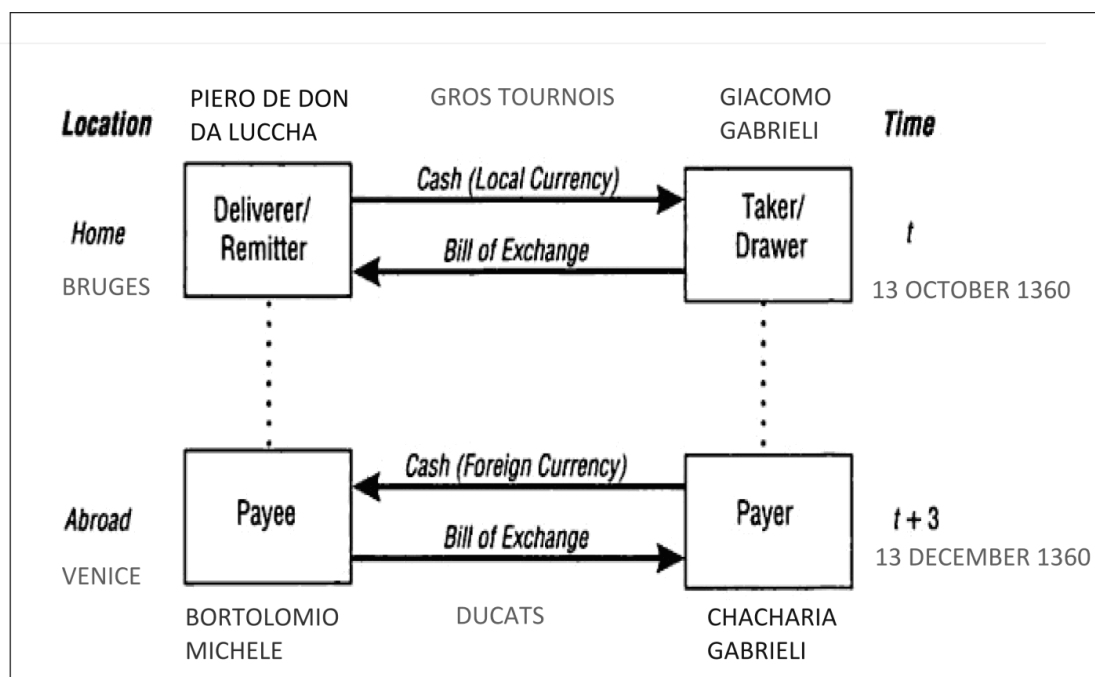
Location

PIERO DE DON DA LUCCHA

GROS TOURNOIS

GIACOMO GABRIELI

Time

Cash (Local Currency)

Home

Deliverer/ Remitter

Taker/ Drawer

t

Bill of Exchange

BRUGES

13 OCTOBER 1360

Cash (Foreign Currency)

Abroad

Payee

Payer

t + 3

Bill of Exchange

13 DECEMBER 1360

VENICE

BORTOLOMIO MICHELE

DUCATS

CHACHARIA GABRIELI